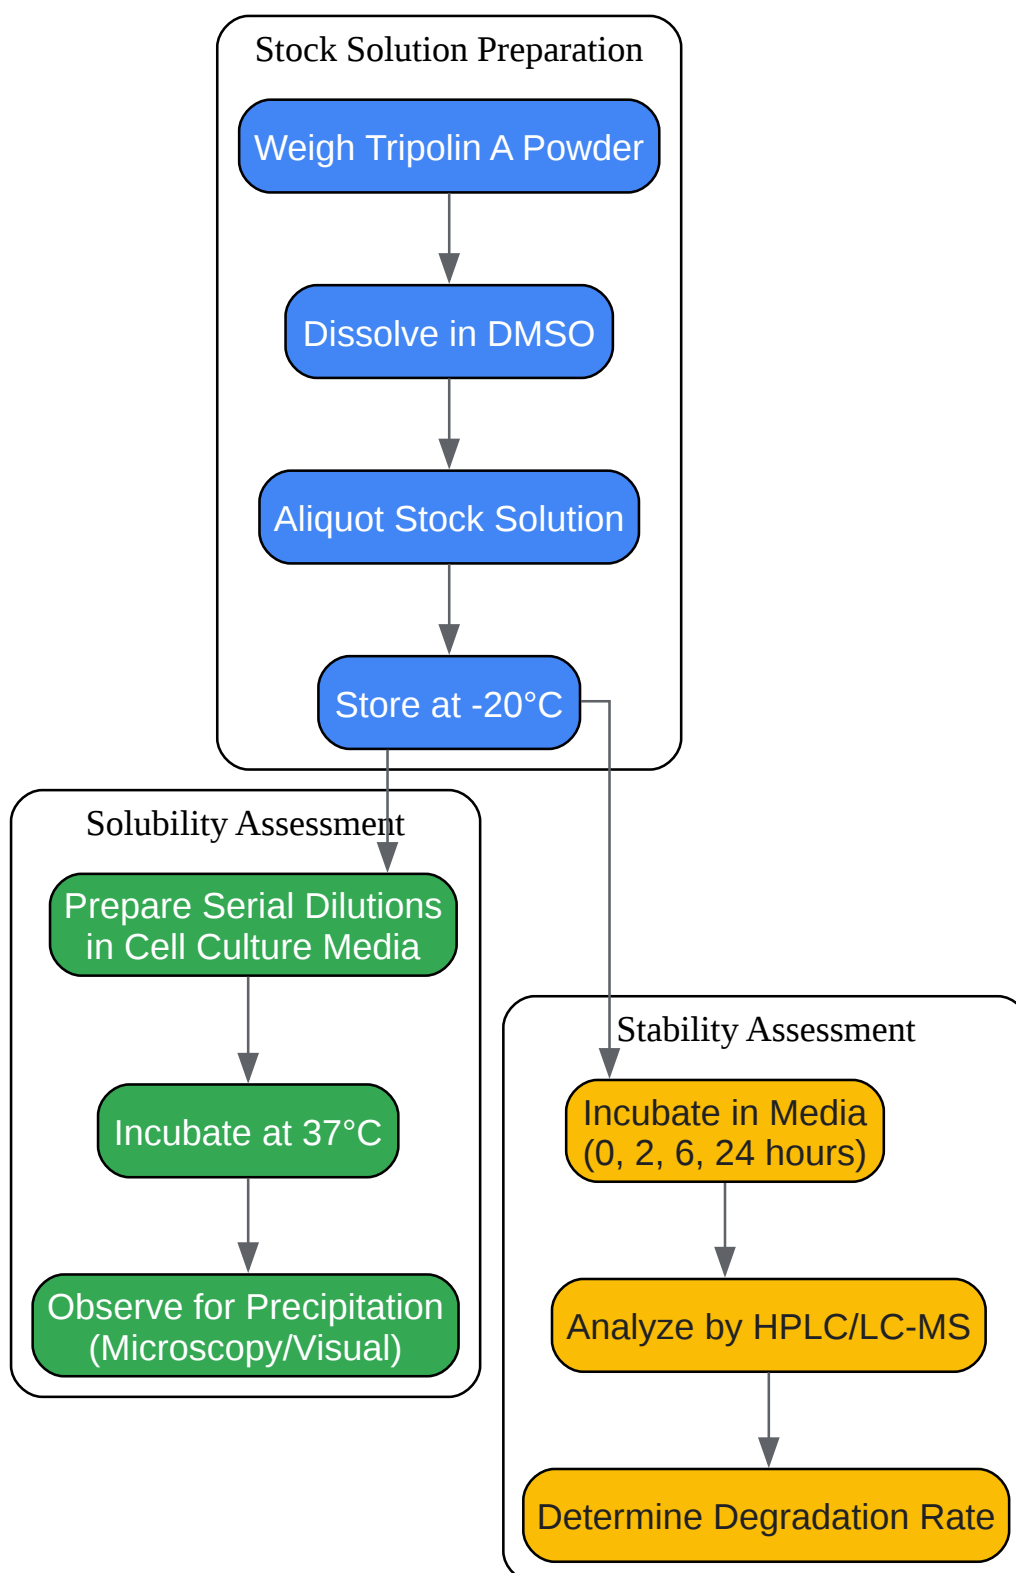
Stock Solution Preparation

Weigh Tripolin A Powder

Dissolve in DMSO

Aliquot Stock Solution

Store at -20°C

Solubility Assessment

Prepare Serial Dilutions in Cell Culture Media

Incubate at 37°C

Observe for Precipitation (Microscopy/Visual)

Stability Assessment

Incubate in Media (0, 2, 6, 24 hours)

Analyze by HPLC/LC-MS

Determine Degradation Rate